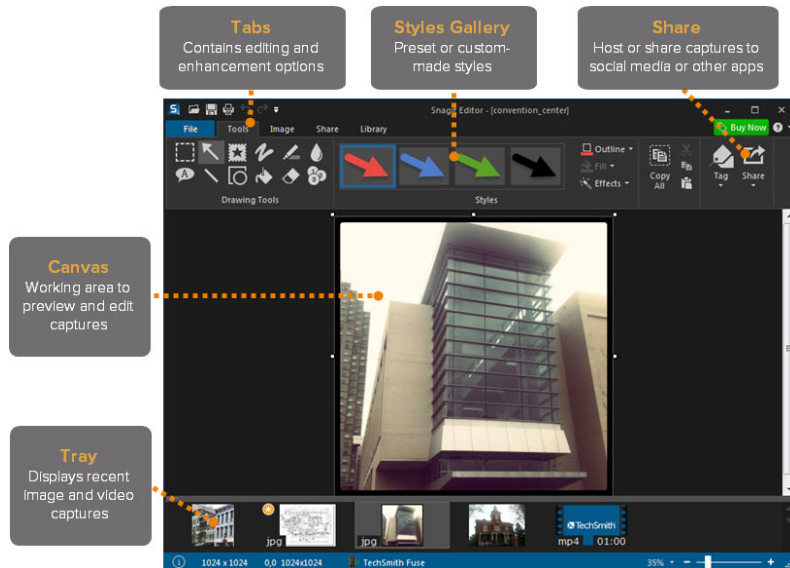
Tabs
Contains editing and enhancement options

Styles Gallery
Preset or custom-made styles

Share
Host or share captures to social media or other apps

Snagit Editor - [convention_center]

File Tools Image Share Library

Buy Now ?

Drawing Tools

Outline
Fill
Effects

Styles

Copy All

Tag Share

Canvas
Working area to preview and edit captures

Tray
Displays recent image and video captures

jpg jpg TechSmith mp4 01:00

1024 x 1024 0,0 1024x1024 TechSmith Fuse 35%